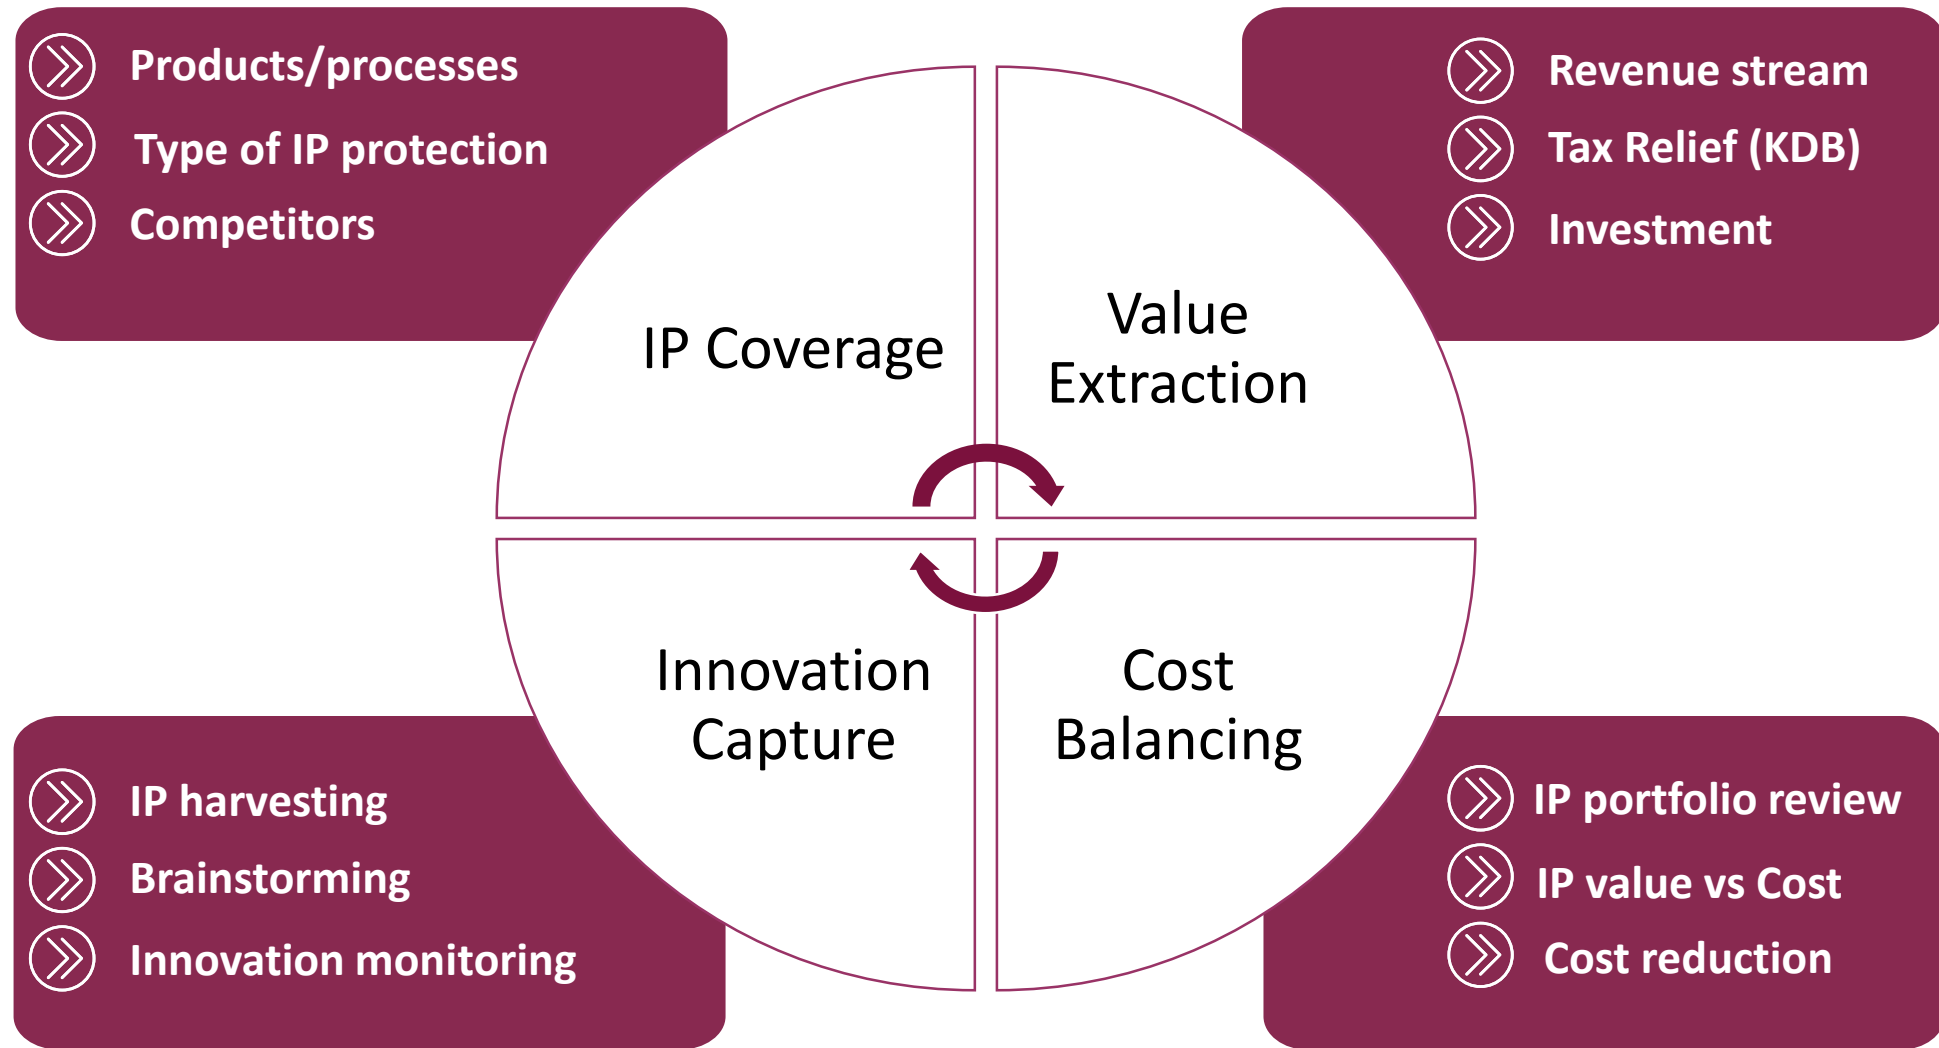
Products/processes
Type of IP protection
Competitors

Revenue stream
Tax Relief (KDB)
Investment

IP Coverage

Value Extraction

Innovation Capture

Cost Balancing

IP harvesting
Brainstorming
Innovation monitoring

IP portfolio review
IP value vs Cost
Cost reduction